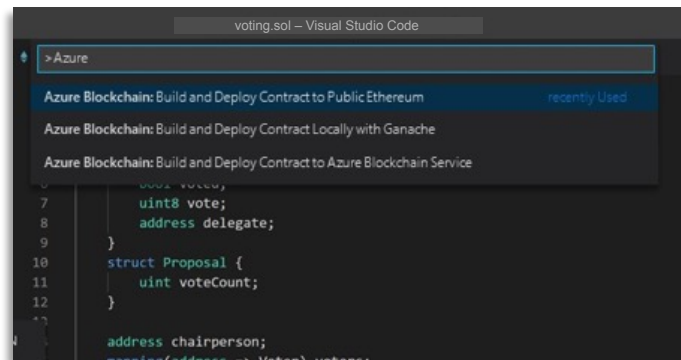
voting.sol – Visual Studio Code

>Azure

Azure Blockchain: Build and Deploy Contract to Public Ethereum recently Used

Azure Blockchain: Build and Deploy Contract Locally with Ganache

Azure Blockchain: Build and Deploy Contract to Azure Blockchain Service

6 bool voted;
7 uint8 vote;
8 address delegate;
9 }
10 struct Proposal {
11 uint voteCount;
12 }
13
address chairperson;
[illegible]